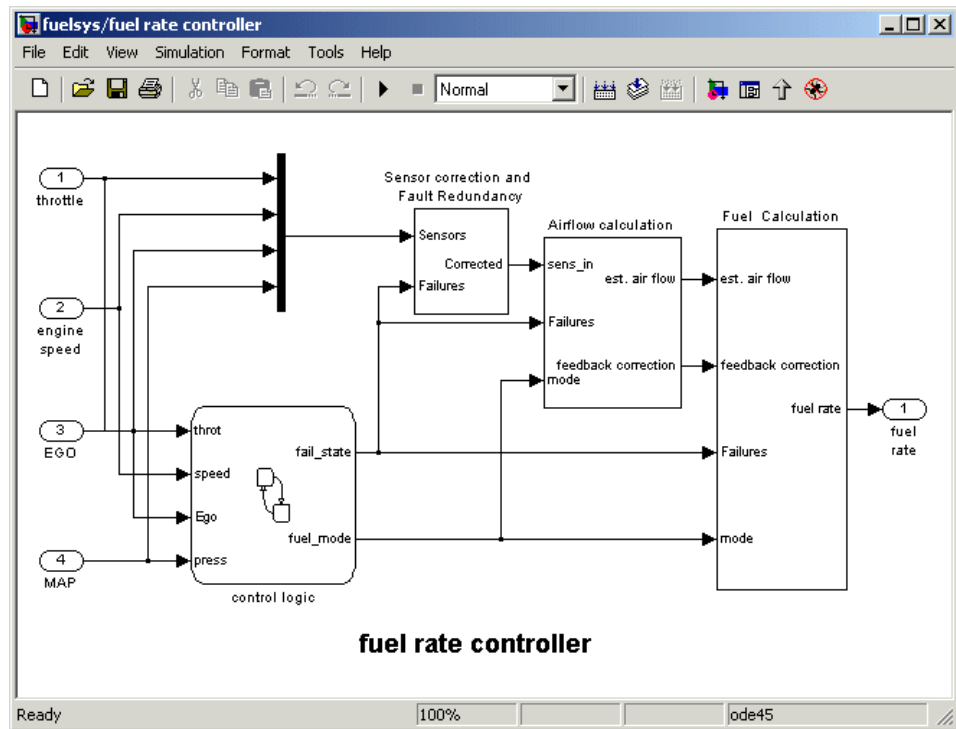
fuelsys/fuel rate controller

File Edit View Simulation Format Tools Help

Normal

1
throttle

2
engine speed

3
EGO

4
MAP

Sensor correction and Fault Redundancy

Sensors
Corrected
Failures

Airflow calculation

sens_in
est. air flow
Failures
feedback correction
mode

Fuel Calculation

est. air flow
feedback correction
fuel rate
Failures
mode

1
fuel rate

throt
speed
Ego
press
fail_state
fuel_mode

control logic

fuel rate controller

Ready | 100% | ode45